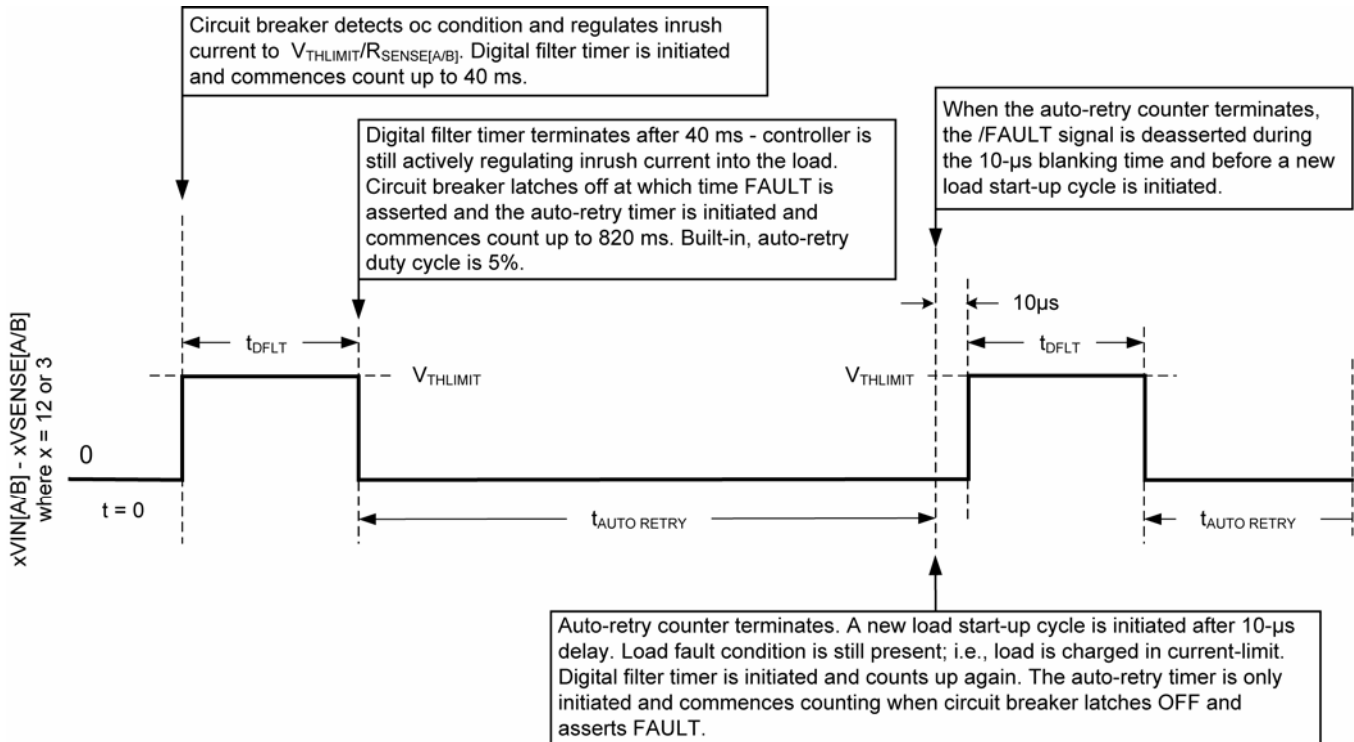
Circuit breaker detects oc condition and regulates inrush current to $V_{THLIMIT}/R_{SENSE[A/B]}$. Digital filter timer is initiated and commences count up to 40 ms.

Digital filter timer terminates after 40 ms - controller is still actively regulating inrush current into the load. Circuit breaker latches off at which time FAULT is asserted and the auto-retry timer is initiated and commences count up to 820 ms. Built-in, auto-retry duty cycle is 5%.

When the auto-retry counter terminates, the /FAULT signal is deasserted during the 10-µs blanking time and before a new load start-up cycle is initiated.

10µs

$t_{DFLT}$

$t_{DFLT}$

$V_{THLIMIT}$

$V_{THLIMIT}$

xVIN[A/B] - xVSENSE[A/B]
where x = 12 or 3

0

t = 0

$t_{AUTO\ RETRY}$

$t_{AUTO\ RETRY}$

Auto-retry counter terminates. A new load start-up cycle is initiated after 10-µs delay. Load fault condition is still present; i.e., load is charged in current-limit. Digital filter timer is initiated and counts up again. The auto-retry timer is only initiated and commences counting when circuit breaker latches OFF and asserts FAULT.